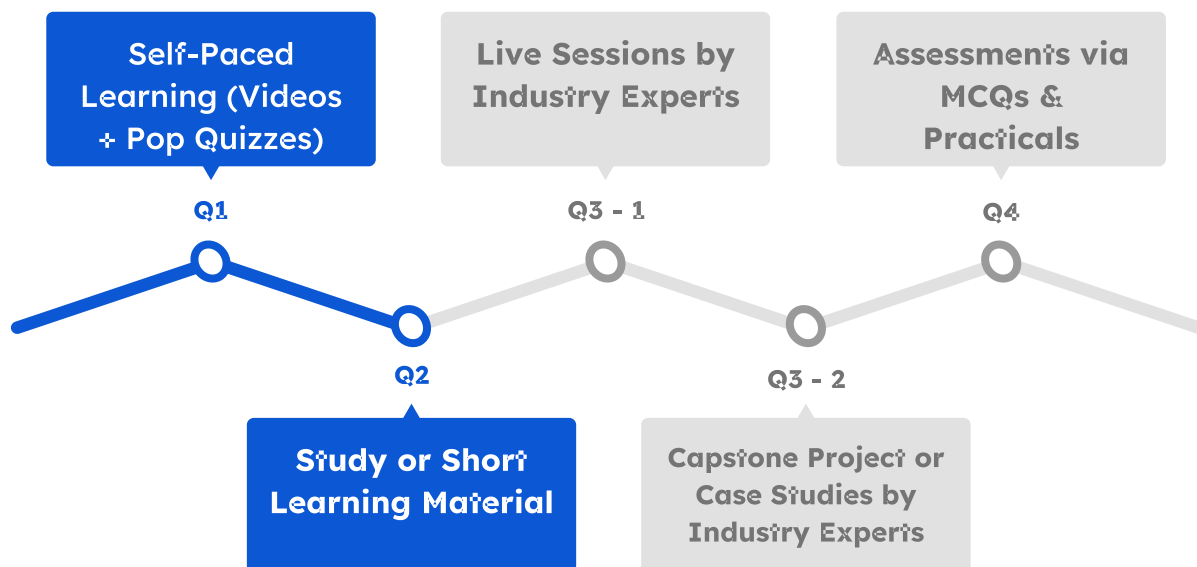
Self-Paced Learning (Videos + Pop Quizzes)

Q1

Live Sessions by Industry Experts

Q3 - 1

Assessments via MCQs & Practicals

Q4

Q2

Study or Short Learning Material

Q3 - 2

Capstone Project or Case Studies by Industry Experts